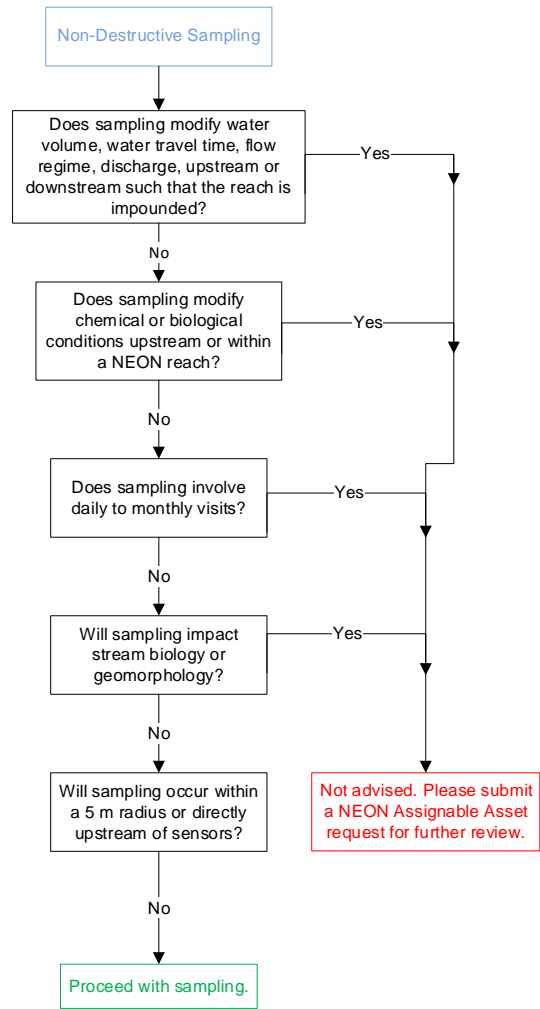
Non-Destructive Sampling

Does sampling modify water volume, water travel time, flow regime, discharge, upstream or downstream such that the reach is impounded?

Yes

No

Does sampling modify chemical or biological conditions upstream or within a NEON reach?

Yes

No

Does sampling involve daily to monthly visits?

Yes

No

Will sampling impact stream biology or geomorphology?

Yes

No

Will sampling occur within a 5 m radius or directly upstream of sensors?

Not advised. Please submit a NEON Assignable Asset request for further review.

No

Proceed with sampling.